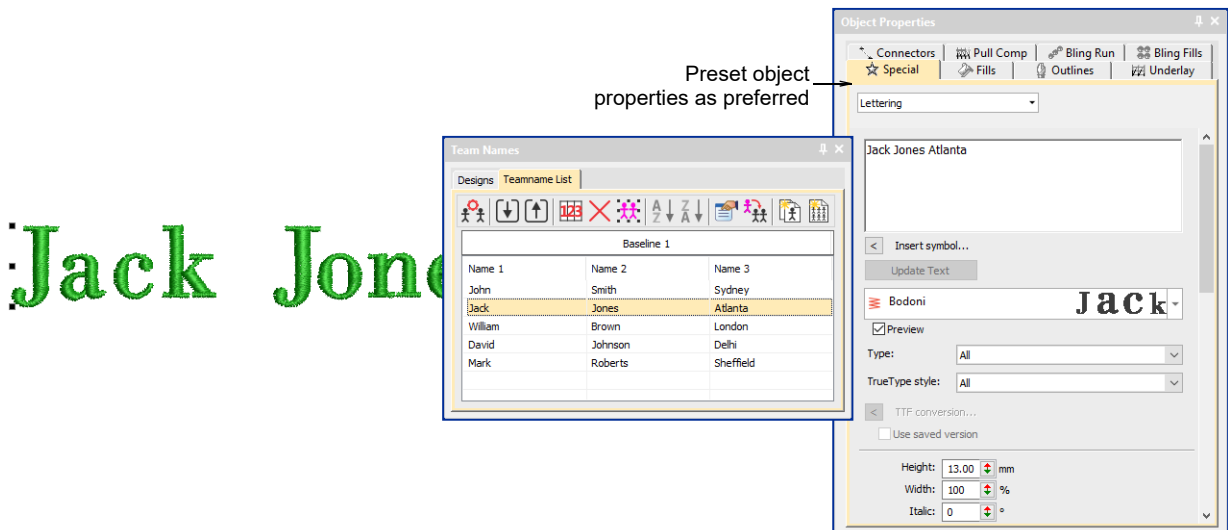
Jack Jone

Preset object properties as preferred

Team Names
Designs | Teamname List

Baseline 1

| Name 1 | Name 2 | Name 3 |
|---|---|---|
| John | Smith | Sydney |
| Jack | Jones | Atlanta |
| William | Brown | London |
| David | Johnson | Delhi |
| Mark | Roberts | Sheffield |

Object Properties
Connectors | Pull Comp | Bling Run | Bling Fills
Special | Fills | Outlines | Underlay

Lettering

Jack Jones Atlanta

< Insert symbol...
Update Text

Bodoni Jack

Preview
Type: All
TrueType style: All
< TTF conversion...
Use saved version

Height: 13.00 mm
Width: 100 %
Italic: 0 °